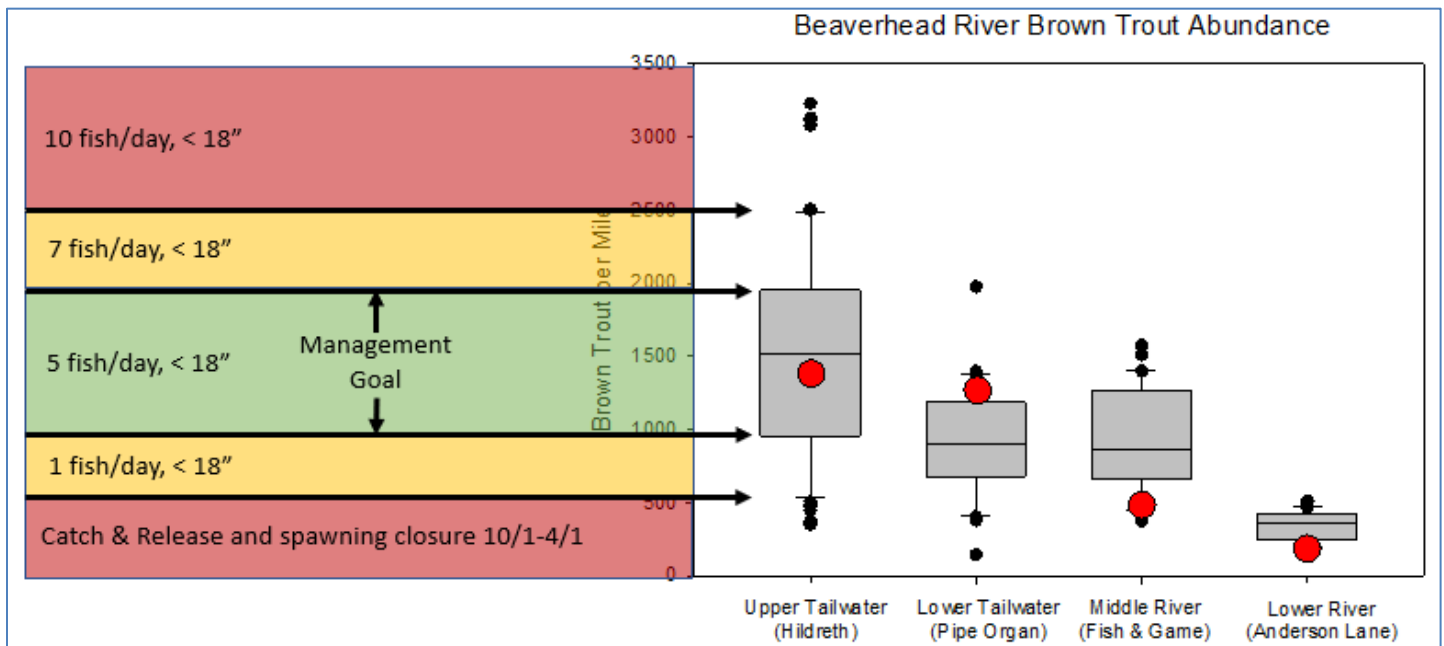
Beaverhead River Brown Trout Abundance

10 fish/day, < 18"

7 fish/day, < 18"

5 fish/day, < 18"

Management Goal

1 fish/day, < 18"

Catch & Release and spawning closure 10/1-4/1

3500
3000
2500
2000
1500
1000
500
0

Brown Trout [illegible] er Mile

Upper Tailwater (Hildreth)

Lower Tailwater (Pipe Organ)

Middle River (Fish & Game)

Lower River (Anderson Lane)